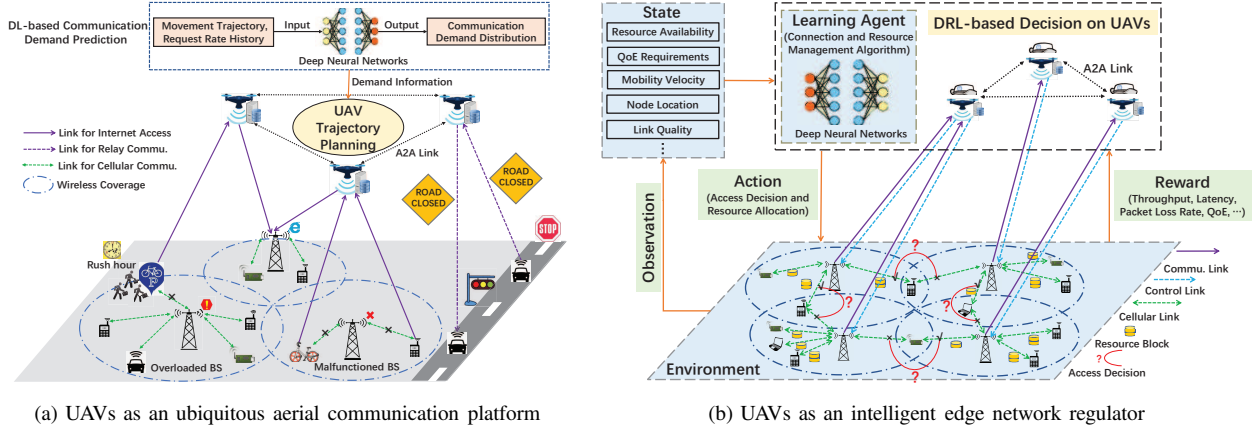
DL-based Communication Demand Prediction

Movement Trajectory, Request Rate History

Input

Deep Neural Networks

Output

Communication Demand Distribution

Demand Information

UAV Trajectory Planning

A2A Link

Link for Internet Access
Link for Relay Commu.
Link for Cellular Commu.
Wireless Coverage

ROAD CLOSED

ROAD CLOSED

STOP

Rush hour

Overloaded BS

Malfunctioned BS

(a) UAVs as an ubiquitous aerial communication platform

State

Resource Availability

QoE Requirements

Mobility Velocity

Node Location

Link Quality

⋮

Learning Agent
(Connection and Resource Management Algorithm)

Deep Neural Networks

DRL-based Decision on UAVs

A2A Link

Observation

Action
(Access Decision and Resource Allocation)

Reward
(Throughput, Latency, Packet Loss Rate, QoE, ⋯)

Environment

Commu. Link

Control Link

Cellular Link

Resource Block

Access Decision

(b) UAVs as an intelligent edge network regulator